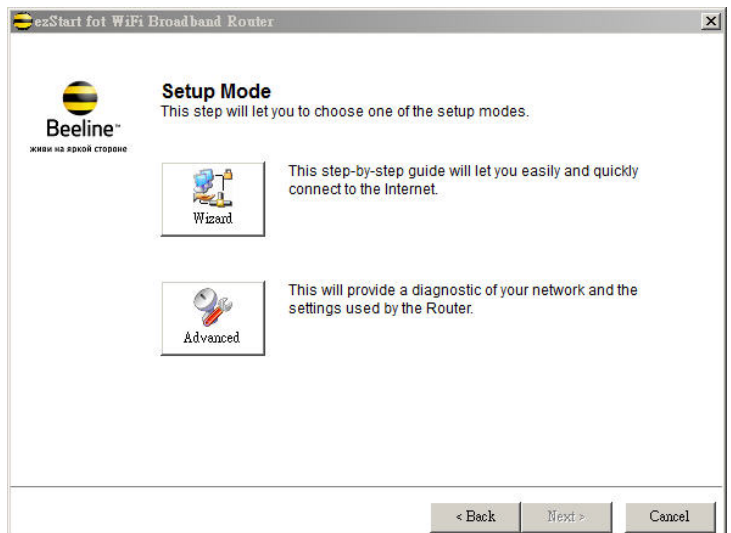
ezStart fot WiFi Broadband Router

Beeline™
живи на яркой стороне

Setup Mode
This step will let you to choose one of the setup modes.

Wizard

This step-by-step guide will let you easily and quickly connect to the Internet.

Advanced

This will provide a diagnostic of your network and the settings used by the Router.

< Back
Next >
Cancel